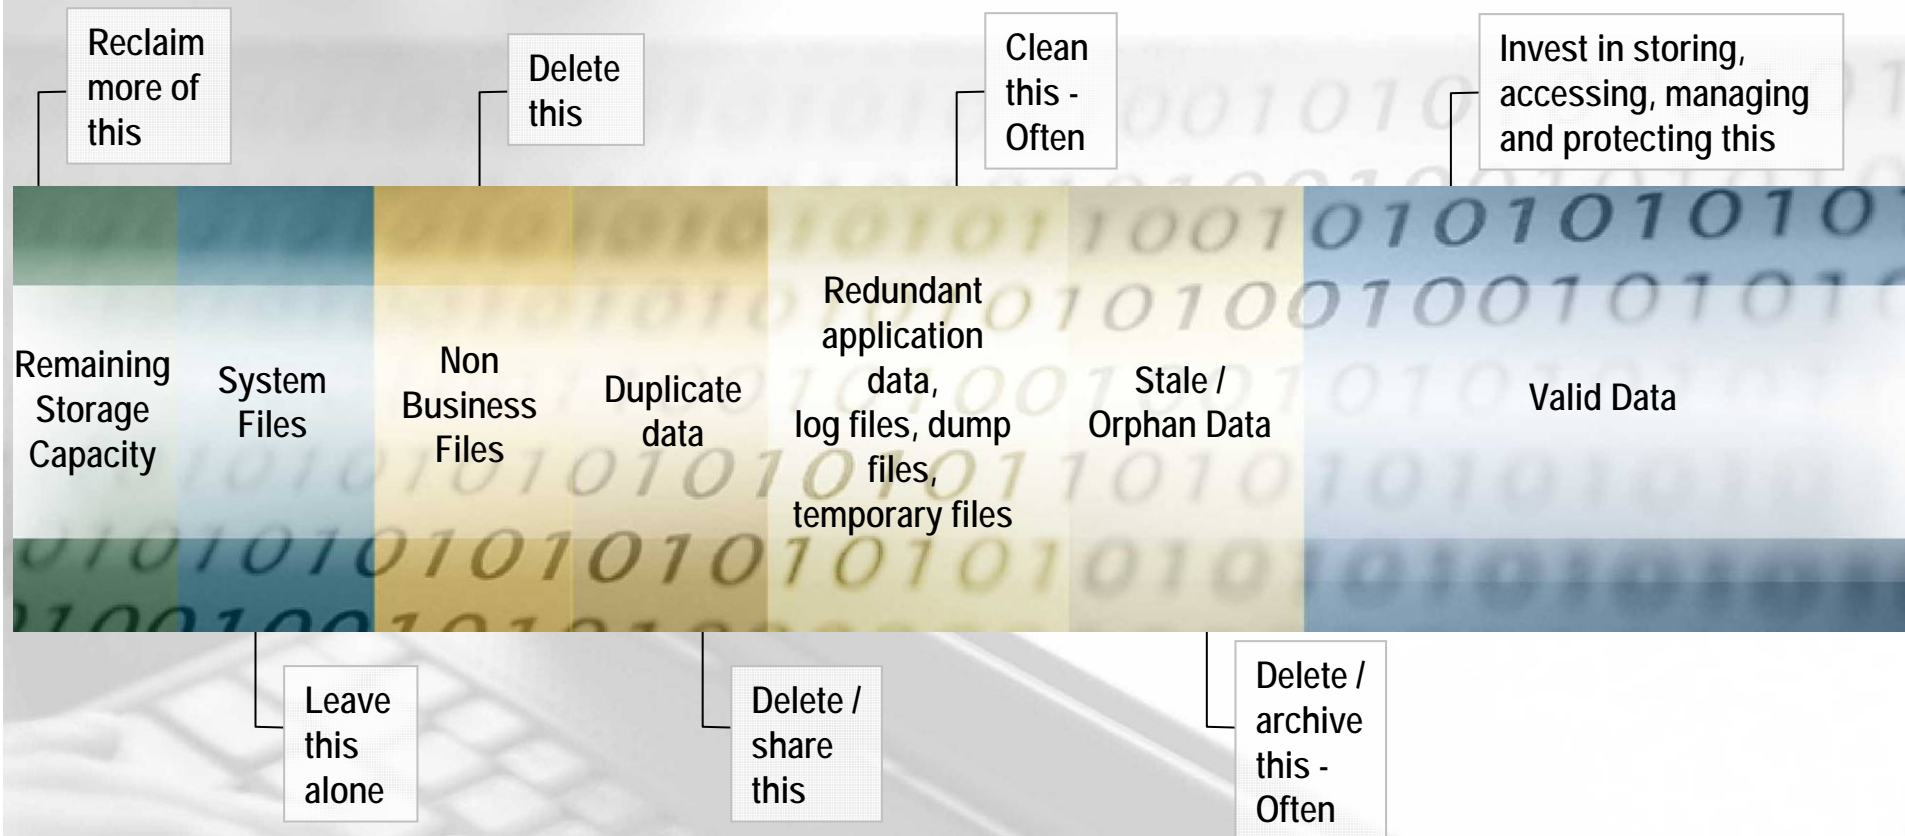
Reclaim more of this

Delete this

Clean this - Often

Invest in storing, accessing, managing and protecting this

Remaining Storage Capacity

System Files

Non Business Files

Duplicate data

Redundant application data, log files, dump files, temporary files

Stale / Orphan Data

Valid Data

Leave this alone

Delete / share this

Delete / archive this - Often